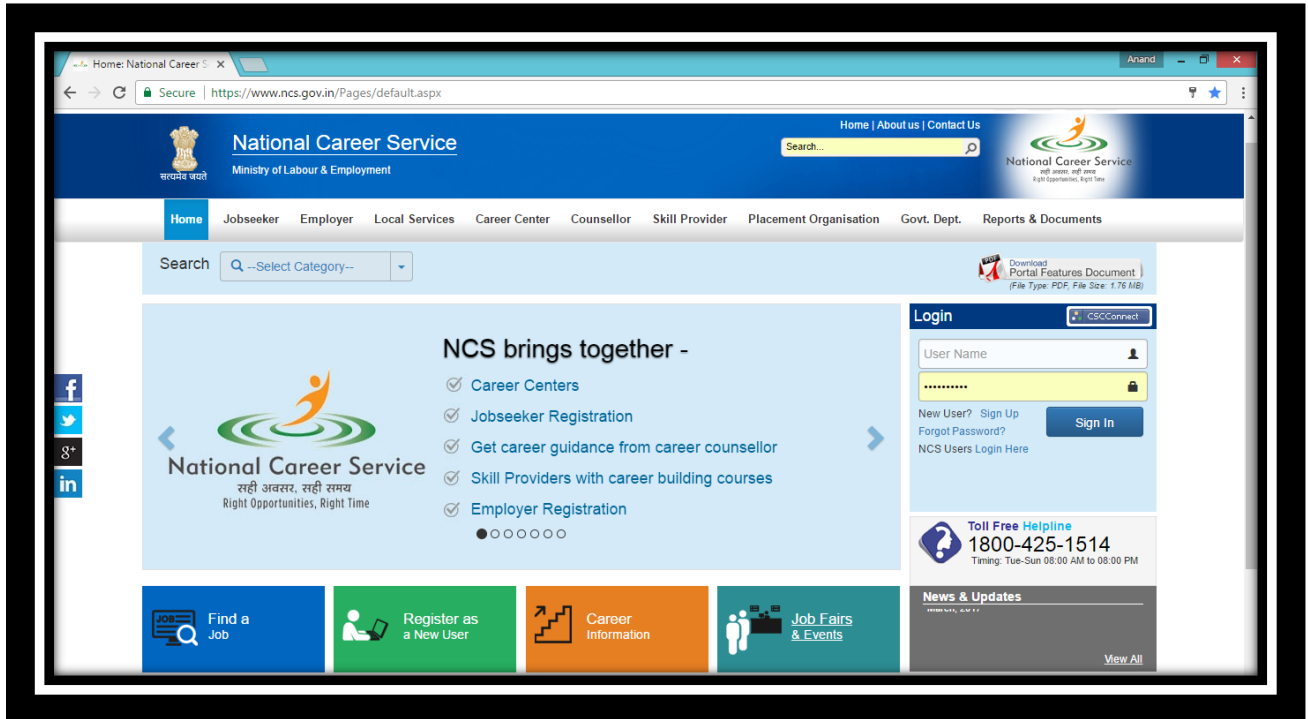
Home: National Career S ×

Anand

Secure | https://www.ncs.gov.in/Pages/default.aspx

सत्यमेव जयते

National Career Service

Ministry of Labour & Employment

Home | About us | Contact Us

Search...

National Career Service
सही अवसर, सही समय
Right Opportunities, Right Time

Home Jobseeker Employer Local Services Career Center Counsellor Skill Provider Placement Organisation Govt. Dept. Reports & Documents

Search --Select Category--

Download
Portal Features Document
(File Type: PDF, File Size: 1.76 MB)

NCS brings together -

Career Centers

Jobseeker Registration

Get career guidance from career counsellor

Skill Providers with career building courses

Employer Registration

National Career Service
सही अवसर, सही समय
Right Opportunities, Right Time

Login

CSCConnect

User Name

••••••••••

New User? Sign Up

Forgot Password?

NCS Users Login Here

Sign In

Toll Free Helpline
1800-425-1514
Timing: Tue-Sun 08:00 AM to 08:00 PM

News & Updates

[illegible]

View All

Find a Job

Register as a New User

Career Information

Job Fairs & Events